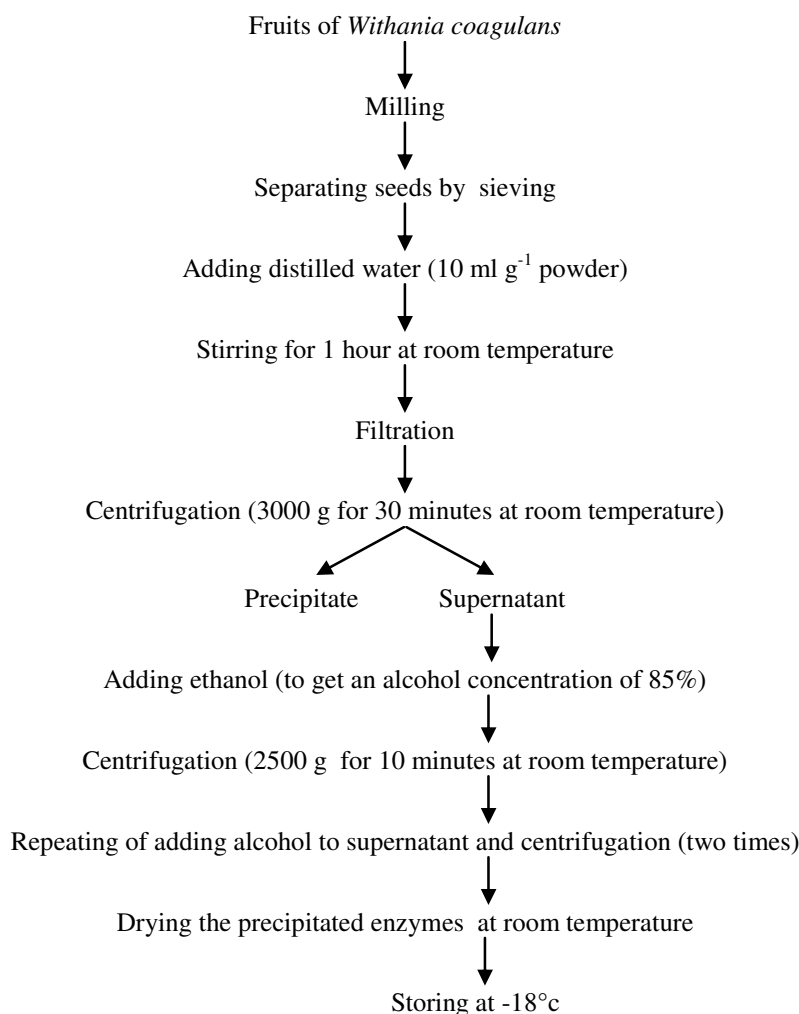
Fruits of Withania coagulans

Milling

Separating seeds by sieving

Adding distilled water (10 ml $g^{-1}$ powder)

Stirring for 1 hour at room temperature

Filtration

Centrifugation (3000 g for 30 minutes at room temperature)

Precipitate

Supernatant

Adding ethanol (to get an alcohol concentration of 85%)

Centrifugation (2500 g for 10 minutes at room temperature)

Repeating of adding alcohol to supernatant and centrifugation (two times)

Drying the precipitated enzymes at room temperature

Storing at -18°c